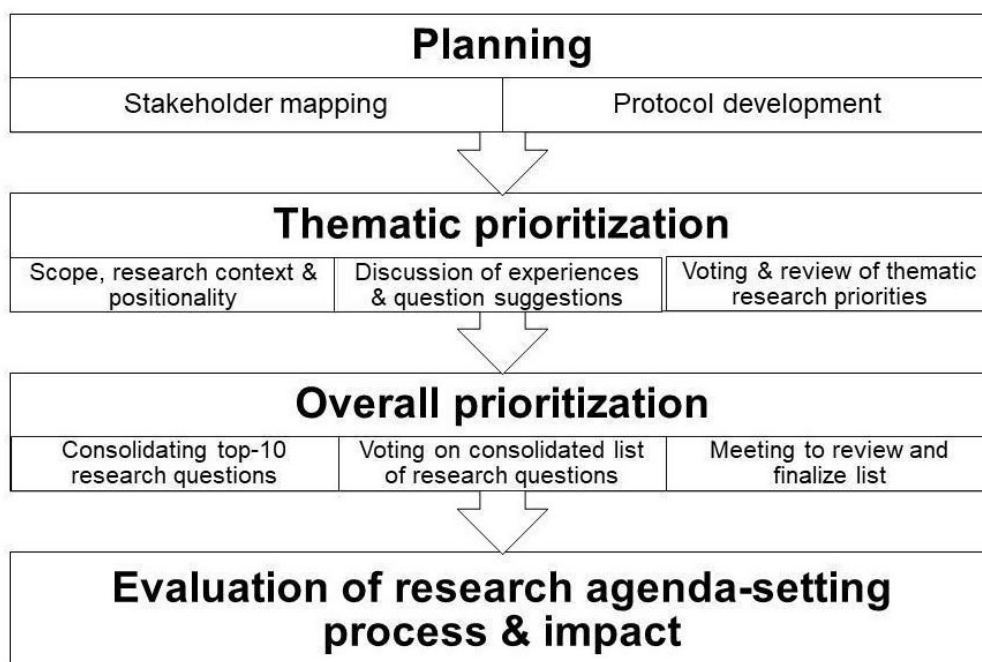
Planning

Stakeholder mapping

Protocol development

Thematic prioritization

Scope, research context & positionality

Discussion of experiences & question suggestions

Voting & review of thematic research priorities

Overall prioritization

Consolidating top-10 research questions

Voting on consolidated list of research questions

Meeting to review and finalize list

Evaluation of research agenda-setting process & impact